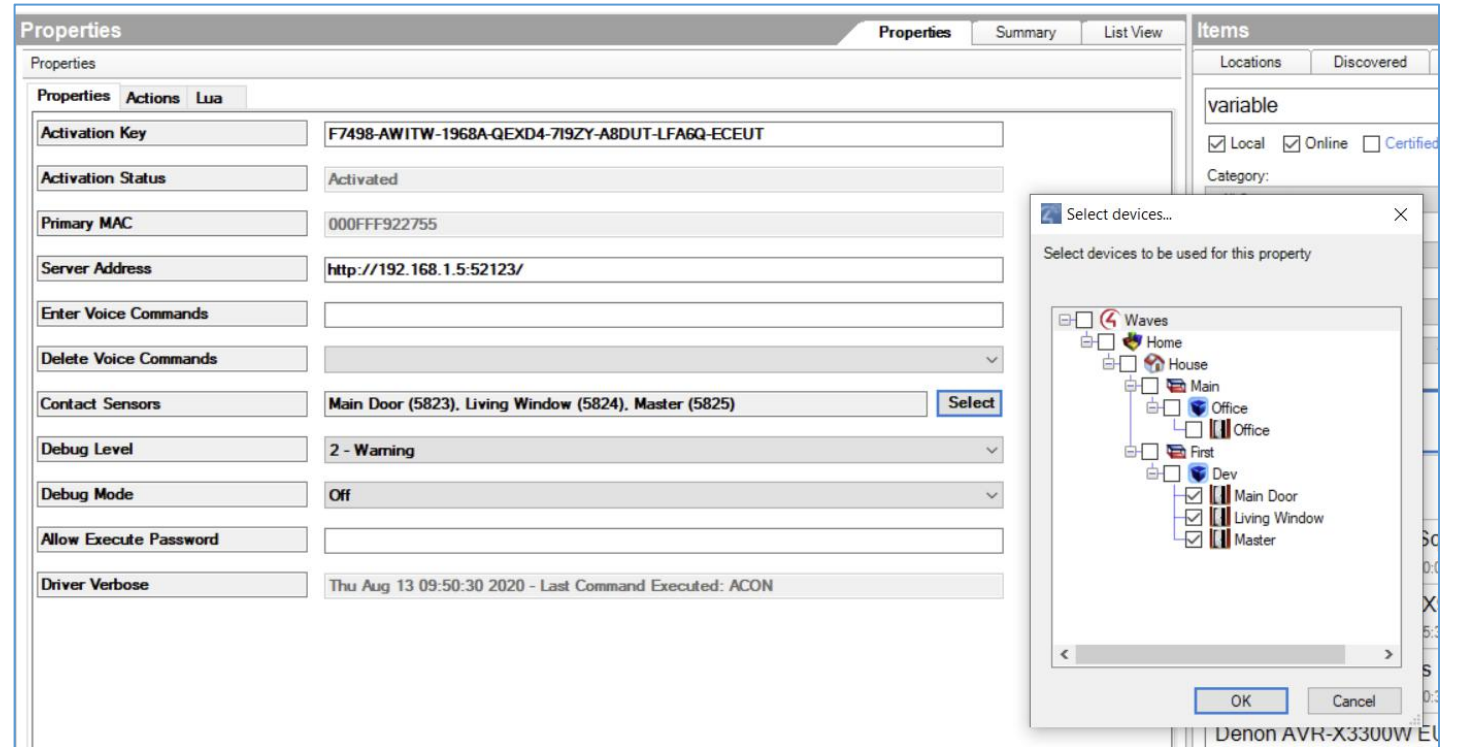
Properties

Properties | Summary | List View

Items

Properties

Properties | Actions | Lua

Locations | Discovered

variable

Local | Online | Certified

Category:

| | |
|---|---|
| Activation Key | F7498-AWITW-1968A-QEXD4-7I9ZY-A8DUT-LFA6Q-ECEUT |
| Activation Status | Activated |
| Primary MAC | 000FFF922755 |
| Server Address | http://192.168.1.5:52123/ |
| Enter Voice Commands | |
| Delete Voice Commands | |
| Contact Sensors | Main Door (5823), Living Window (5824), Master (5825) |
| Debug Level | 2 - Warning |
| Debug Mode | Off |
| Allow Execute Password | |
| Driver Verbose | Thu Aug 13 09:50:30 2020 - Last Command Executed: ACON |

Select

Select devices...

Select devices to be used for this property

Waves
Home
House
Main
Office
Office
First
Dev
Main Door
Living Window
Master

OK | Cancel

So
X
s
Denon AVR-X3300W E